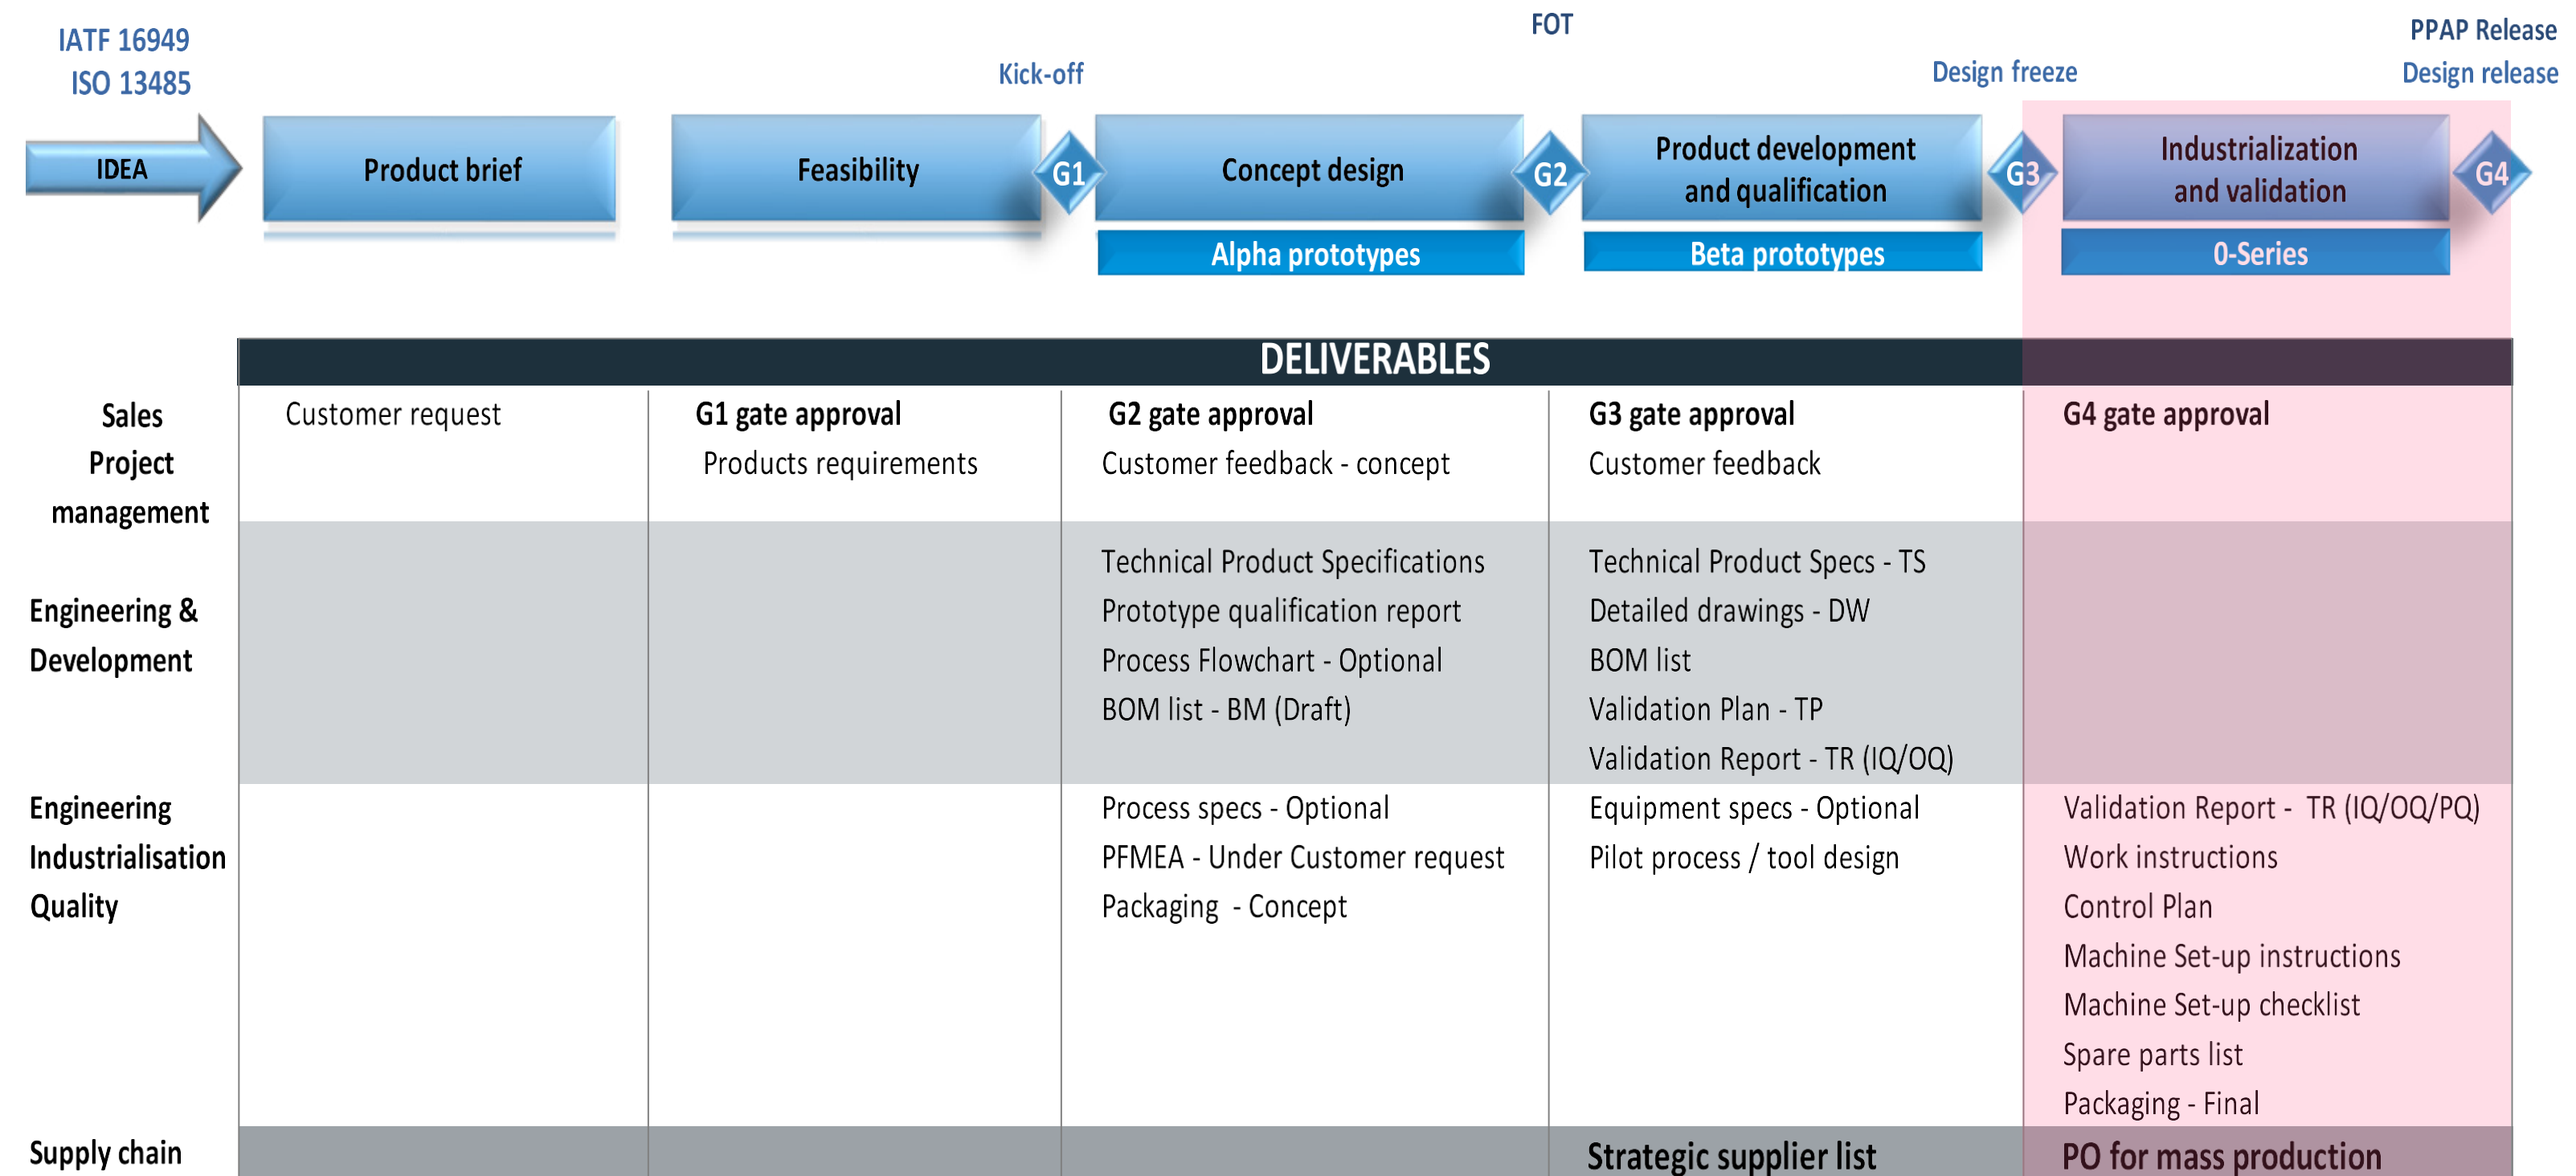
IATF 16949
ISO 13485

Kick-off

FOT

Design freeze

PPAP Release
Design release

IDEA

Product brief

Feasibility

G1

Concept design

Alpha prototypes

G2

Product development and qualification

Beta prototypes

G3

Industrialization and validation

0-Series

G4

| | DELIVERABLES | | | | |
|---|---|---|---|---|---|
| Sales Project management | Customer request | G1 gate approval Products requirements | G2 gate approval Customer feedback - concept | G3 gate approval Customer feedback | G4 gate approval |
| Engineering & Development | | | Technical Product Specifications Prototype qualification report Process Flowchart - Optional BOM list - BM (Draft) | Technical Product Specs - TS Detailed drawings - DW BOM list Validation Plan - TP Validation Report - TR (IQ/OQ) | |
| Engineering Industrialisation Quality | | | Process specs - Optional PFMEA - Under Customer request Packaging - Concept | Equipment specs - Optional Pilot process / tool design | Validation Report - TR (IQ/OQ/PQ) Work instructions Control Plan Machine Set-up instructions Machine Set-up checklist Spare parts list Packaging - Final |
| Supply chain | | | | Strategic supplier list | PO for mass production |